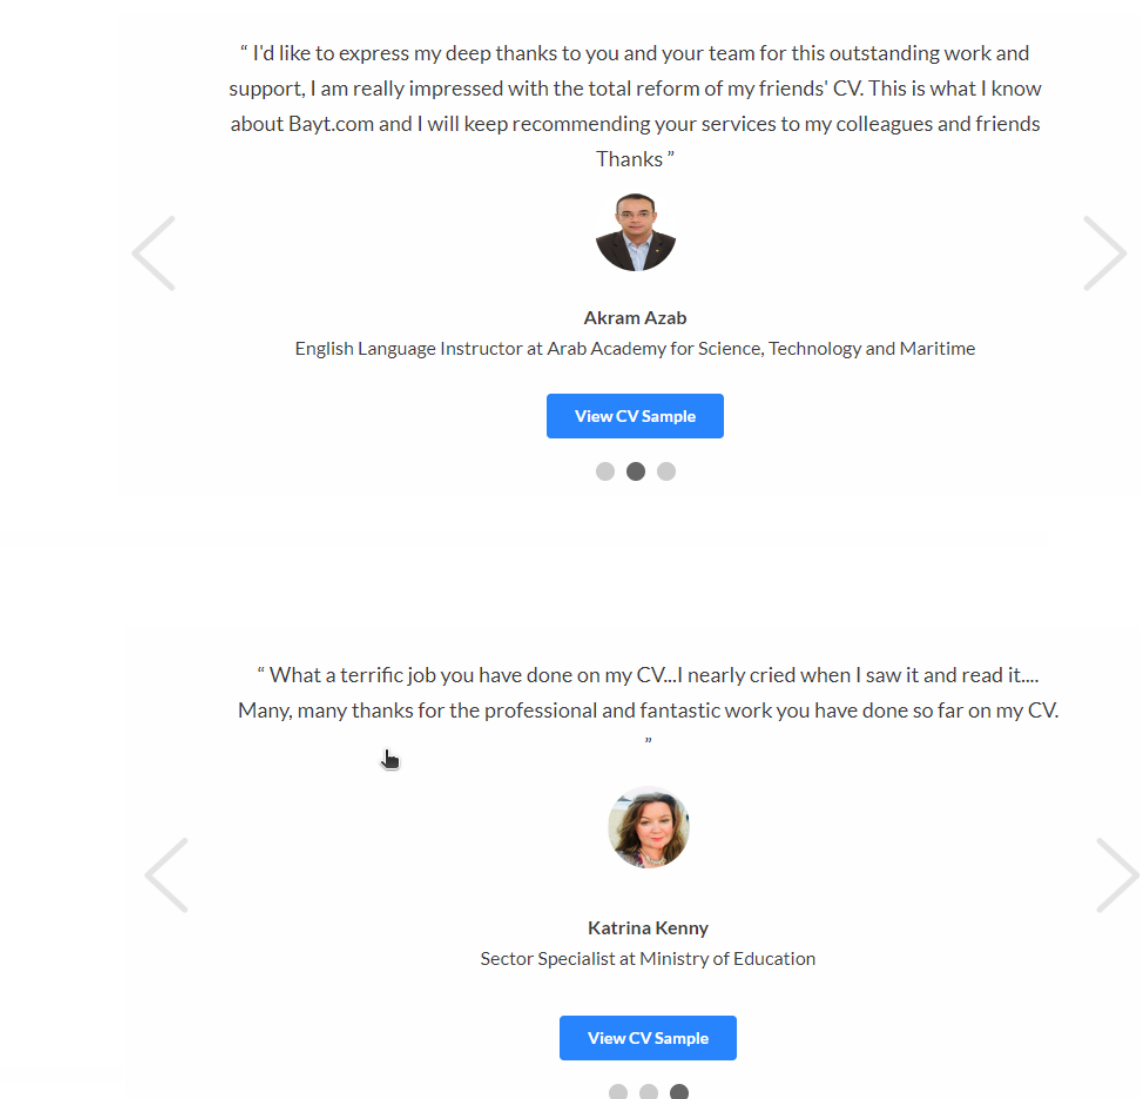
“ I'd like to express my deep thanks to you and your team for this outstanding work and support, I am really impressed with the total reform of my friends' CV. This is what I know about Bayt.com and I will keep recommending your services to my colleagues and friends Thanks ”

Akram Azab

English Language Instructor at Arab Academy for Science, Technology and Maritime

View CV Sample

“ What a terrific job you have done on my CV...I nearly cried when I saw it and read it.... Many, many thanks for the professional and fantastic work you have done so far on my CV. ”

Katrina Kenny

Sector Specialist at Ministry of Education

View CV Sample